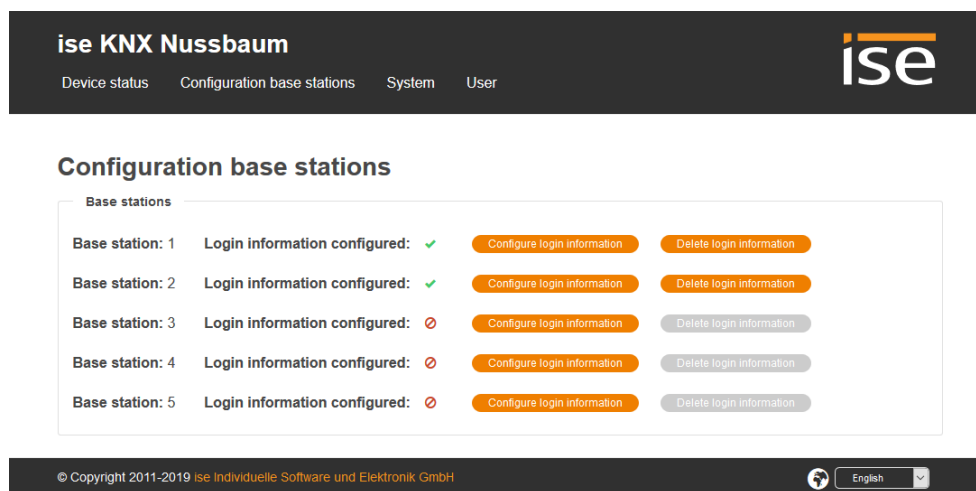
ise KNX Nussbaum

Device status Configuration base stations System User

ise

Configuration base stations

Base stations

Base station: 1 Login information configured: ✔ Configure login information Delete login information

Base station: 2 Login information configured: ✔ Configure login information Delete login information

Base station: 3 Login information configured: ⊘ Configure login information Delete login information

Base station: 4 Login information configured: ⊘ Configure login information Delete login information

Base station: 5 Login information configured: ⊘ Configure login information Delete login information

© Copyright 2011-2019 ise Individuelle Software und Elektronik GmbH

English